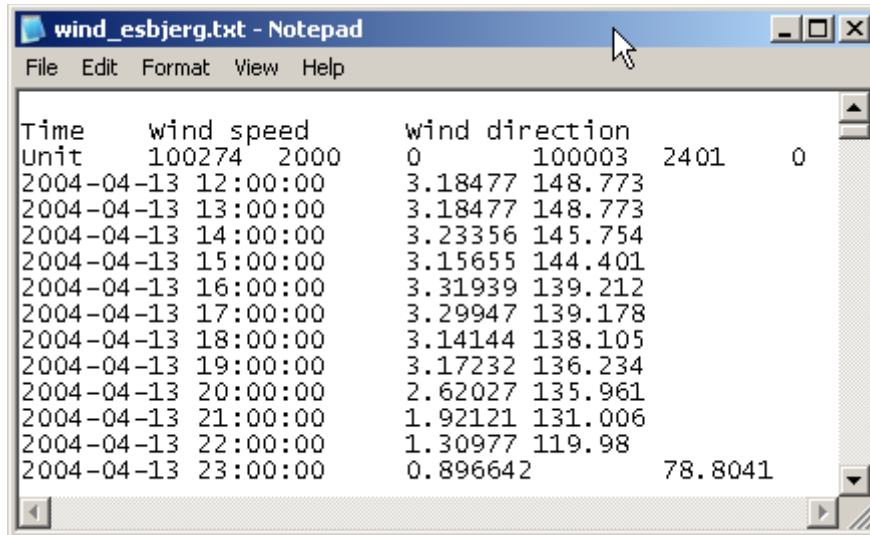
wind_esbjerg.txt - Notepad

File Edit Format View Help

Time	Wind speed	Wind direction
Unit	100274	2000	0	100003	2401	0
2004-04-13 12:00:00	3.18477 148.773
2004-04-13 13:00:00	3.18477 148.773
2004-04-13 14:00:00	3.23356 145.754
2004-04-13 15:00:00	3.15655 144.401
2004-04-13 16:00:00	3.31939 139.212
2004-04-13 17:00:00	3.29947 139.178
2004-04-13 18:00:00	3.14144 138.105
2004-04-13 19:00:00	3.17232 136.234
2004-04-13 20:00:00	2.62027 135.961
2004-04-13 21:00:00	1.92121 131.006
2004-04-13 22:00:00	1.30977 119.98
2004-04-13 23:00:00	0.896642	78.8041